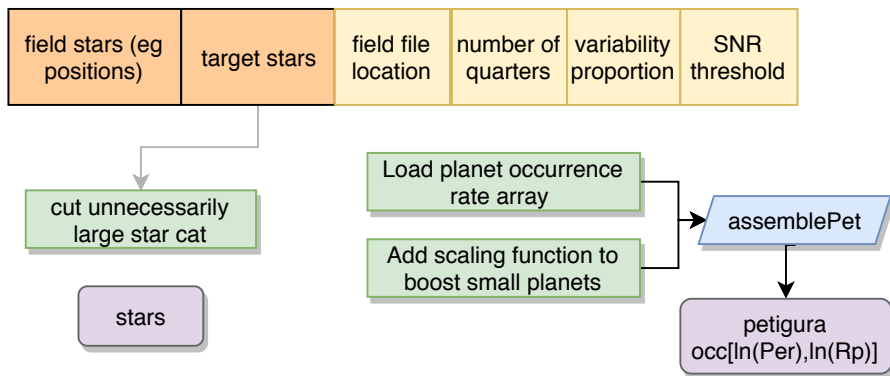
field stars (eg positions)

target stars

field file location

number of quarters

variability proportion

SNR threshold

cut unnecessarily large star cat

stars

Load planet occurrence rate array

Add scaling function to boost small planets

assemblePet

petigura occ[ln(Per),ln(Rp)]